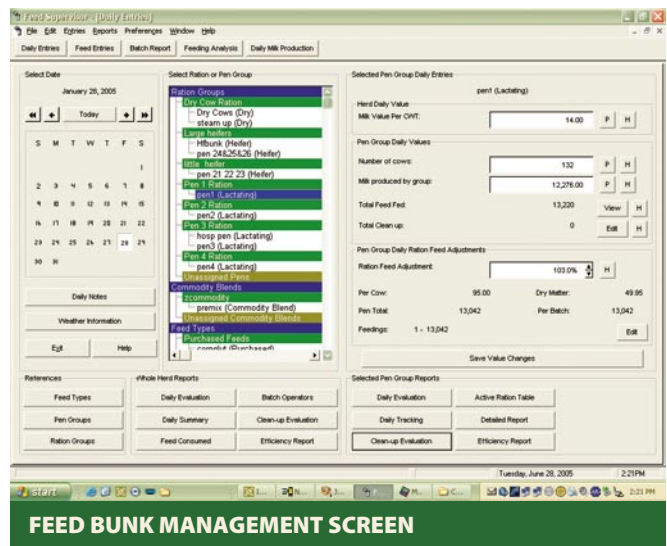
Feed Supervisor - [Daily Entries]

File Edit Entries Reports Preferences Window Help

Daily Entries | Feed Entries | Batch Report | Feeding Analysis | Daily Milk Production

Select Date

January 26, 2005

Today

| S | M | T | W | T | F | S |
|---|---|---|---|---|---|---|
| | | | | | | 1 |
| 2 | 3 | 4 | 5 | 6 | 7 | 8 |
| 9 | 10 | 11 | 12 | 13 | 14 | 15 |
| 16 | 17 | 18 | 19 | 20 | 21 | 22 |
| 23 | 24 | 25 | 26 | 27 | 28 | 29 |
| 30 | 31 | | | | | |

Daily Notes

Weather Information

Exit | Help

Select Ration or Pen Group

Ration Groups
Dry Cow Ration
Dry Cows (Dry)
steam up (Dry)
Large heifers
Hfbunk (Heifer)
pen 24&25&26 (Heifer)
little heifer
pen 21 22 23 (Heifer)
Pen 1 Ration
pen1 (Lactating)
Pen 2 Ration
pen2 (Lactating)
Pen 3 Ration
hosp pen (Lactating)
pen3 (Lactating)
Pen 4 Ration
pen4 (Lactating)
Unassigned Pens
Commodity Blends
zcommodity
premix (Commodity Blend)
Unassigned Commodity Blends
Feed Types
Purchased Feeds
cornslt (Purchased)

Selected Pen Group Daily Entries

pen1 (Lactating)

Herd Daily Value

Milk Value Per CWT: 14.00 P H

Pen Group Daily Values

Number of cows: 132 P H

Milk produced by group: 12,276.00 P H

Total Feed Fed: 13,220 View H

Total Clean up: 0 Edit H

Pen Group Daily Ration Feed Adjustments

Ration Feed Adjustment: 103.0% H

Per Cow: 95.00 Dry Matter: 49.95

Pen Total: 13,042 Per Batch: 13,042

Feedings: 1 - 13,042 Edit

Save Value Changes

References

Feed Types
Pen Groups
Ration Groups

Whole Herd Reports

Daily Evaluation | Batch Operators
Daily Summary | Clean-up Evaluation
Feed Consumed | Efficiency Report

Selected Pen Group Reports

Daily Evaluation | Active Ration Table
Daily Tracking | Detailed Report
Clean-up Evaluation | Efficiency Report

Tuesday, June 28, 2005 2:21PM

start 2:21 PM

FEED BUNK MANAGEMENT SCREEN